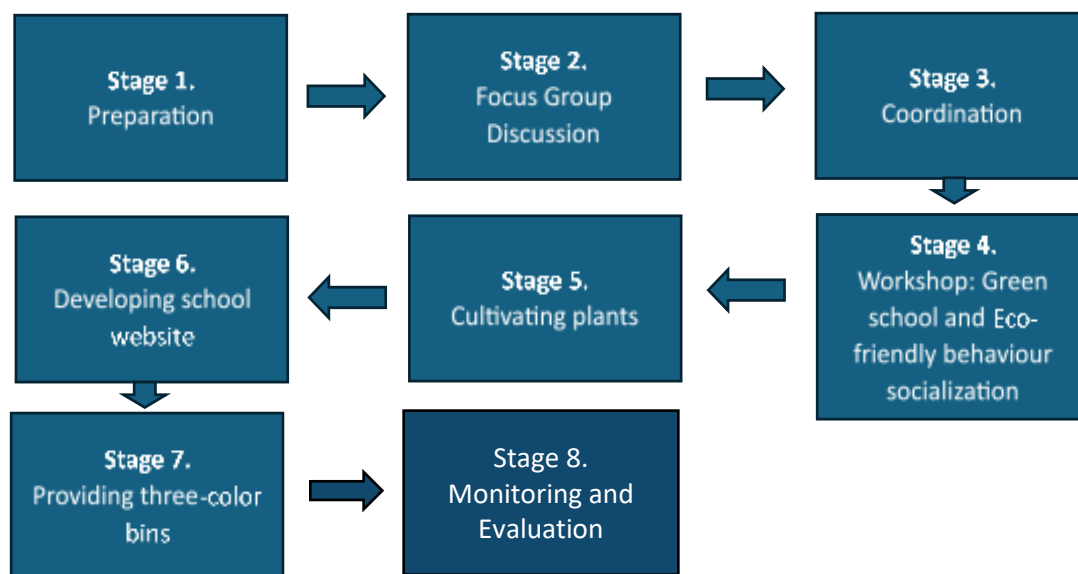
Stage 1.
Preparation

Stage 2.
Focus Group Discussion

Stage 3.
Coordination

Stage 4.
Workshop: Green school and Eco-friendly behaviour socialization

Stage 5.
Cultivating plants

Stage 6.
Developing school website

Stage 7.
Providing three-color bins

Stage 8.
Monitoring and Evaluation